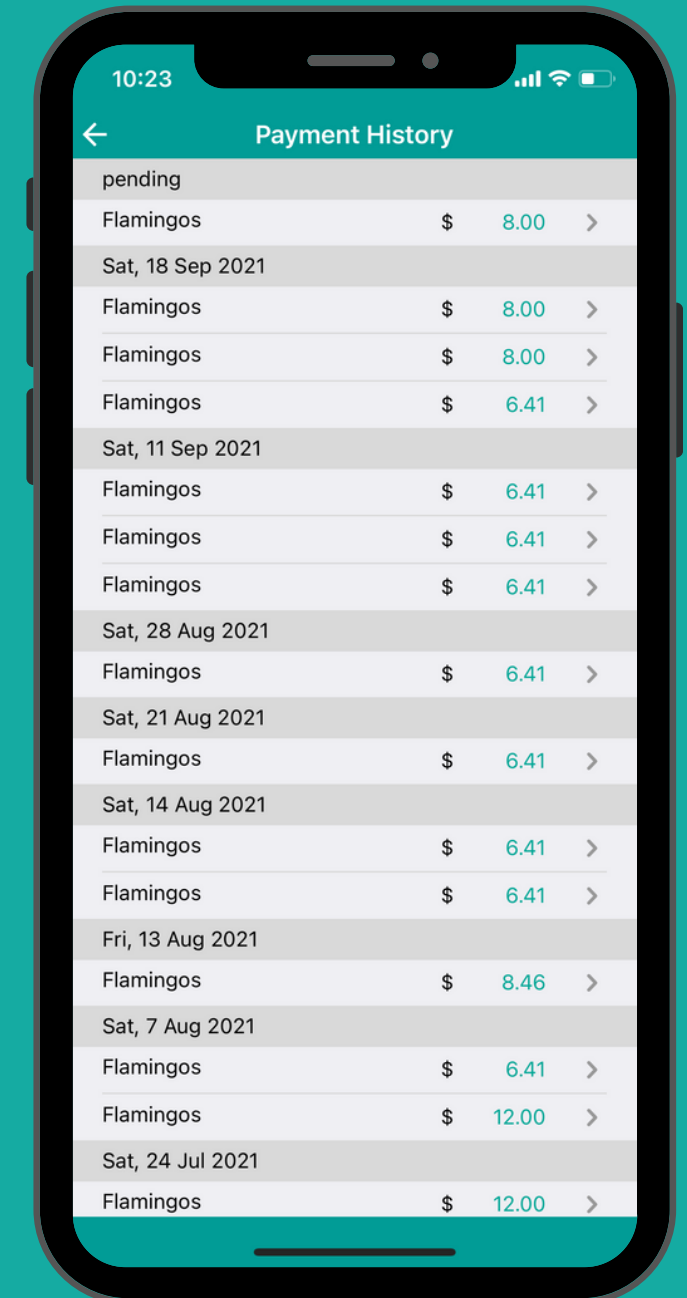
10:23

Payment History

pending

Flamingos $ 8.00

Sat, 18 Sep 2021

Flamingos $ 8.00

Flamingos $ 8.00

Flamingos $ 6.41

Sat, 11 Sep 2021

Flamingos $ 6.41

Flamingos $ 6.41

Flamingos $ 6.41

Sat, 28 Aug 2021

Flamingos $ 6.41

Sat, 21 Aug 2021

Flamingos $ 6.41

Sat, 14 Aug 2021

Flamingos $ 6.41

Flamingos $ 6.41

Fri, 13 Aug 2021

Flamingos $ 8.46

Sat, 7 Aug 2021

Flamingos $ 6.41

Flamingos $ 12.00

Sat, 24 Jul 2021

Flamingos $ 12.00